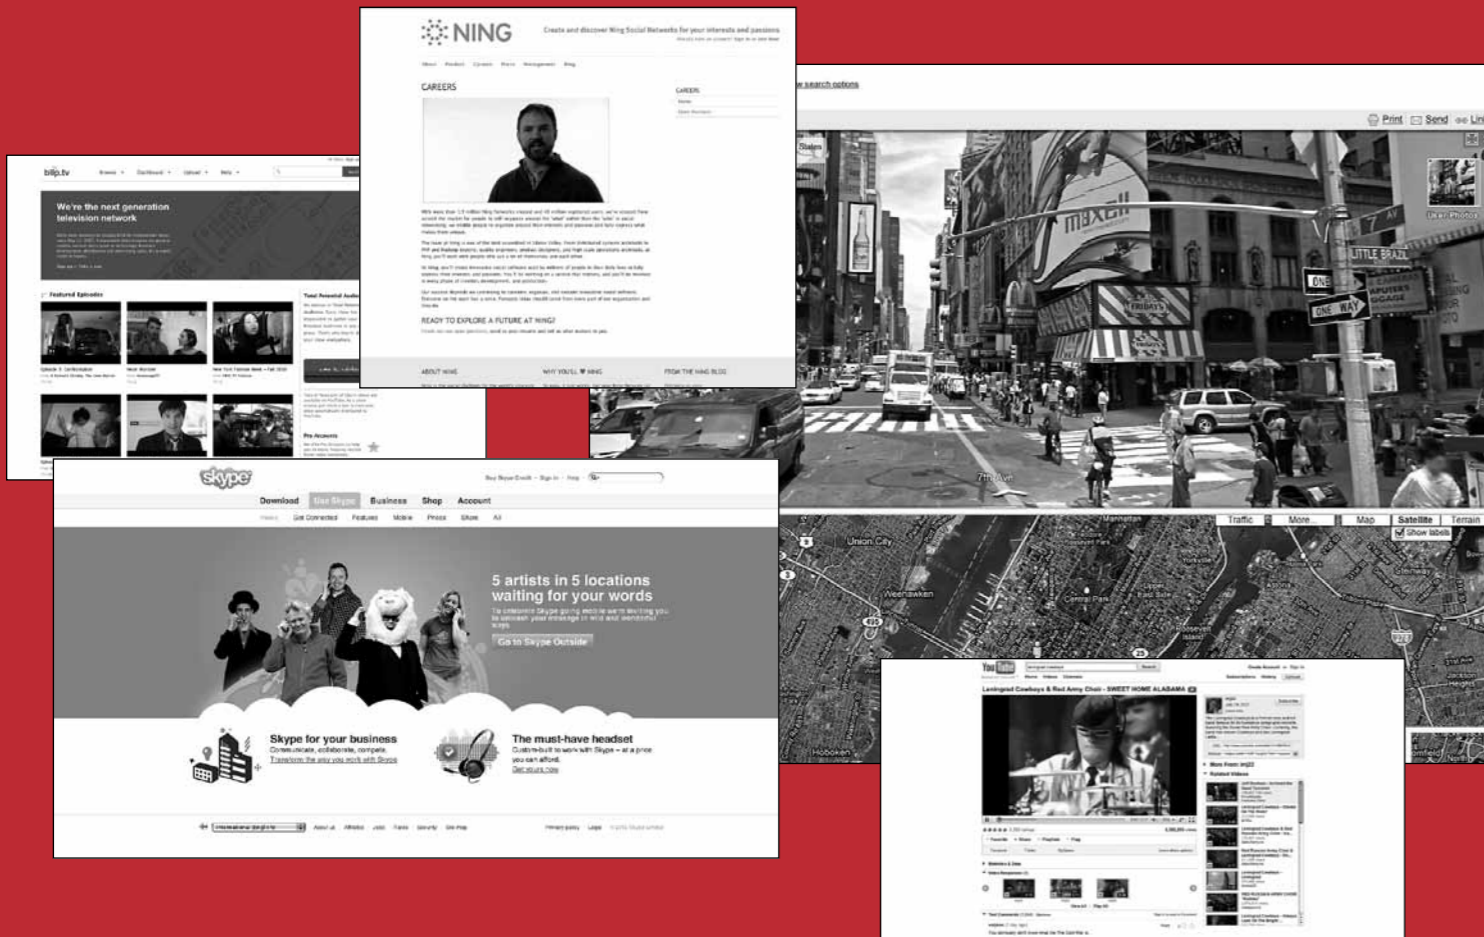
NING
Create and discover Ning Social Networks for your interests and passions
CAREERS
CAREERS
READY TO EXPLORE A FUTURE AT NING?
ABOUT NING
WHY YOU'LL ♥ NING
FROM THE NING BLOG

blip.tv
We're the next generation television network
Featured Episodes
Pro Accounts

w search options
Print Send Link
States
maxell
FRIDAYS
ONE WAY
ONE WAY
LITTLE BRAZIL
7th Ave
Traffic More... Map Satellite Terrain
Show labels
Union City
Weehawken
Manhattan
Central Park
Hoboken
Roosevelt Island

skype
Download Use Skype Business Shop Account
5 artists in 5 locations waiting for your words
Go to Skype Outside
Skype for your business
Communicate, collaborate, compete.
Transform the way you work with Skype
The must-have headset
Custom-built to work with Skype – at a price you can afford.
Get yours now

YouTube
Leningrad Cowboys & Red Army Choir - SWEET HOME ALABAMA